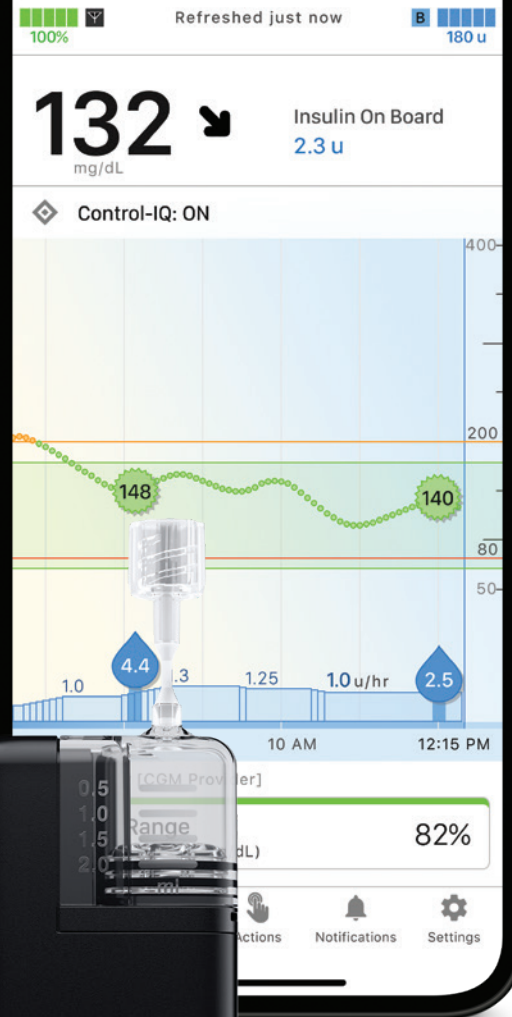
100%

Refreshed just now

B
180 u

132
mg/dL

Insulin On Board
2.3 u

Control-IQ: ON

400
200
80
50

148
140

4.4
.3
1.0
1.25
1.0 u/hr
2.5

10 AM
12:15 PM

[CGM Prov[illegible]r]
Range
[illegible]dL)
82%

0.5
1.0
1.5
2.0
ml

Actions
Notifications
Settings